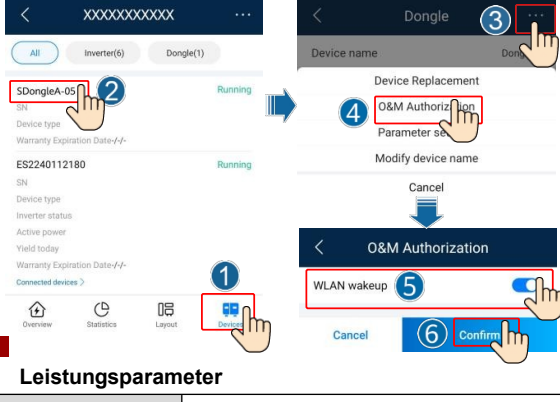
XXXXXXXXXXX
All
Inverter(6)
Dongle(1)
SDongleA-05
2
Running
SN
Device type
Warranty Expiration Date-/-/-
ES2240112180
Running
SN
Device type
Inverter status
Active power
Yield today
Warranty Expiration Date-/-/-
Connected devices >
1
Overview
Statistics
Layout
Devices

Dongle
3
Device name
Dong
Device Replacement
4
O&M Authorization
Parameter se
Modify device name
Cancel

O&M Authorization
WLAN wakeup
5
Cancel
6
Confirm

Leistungsparameter